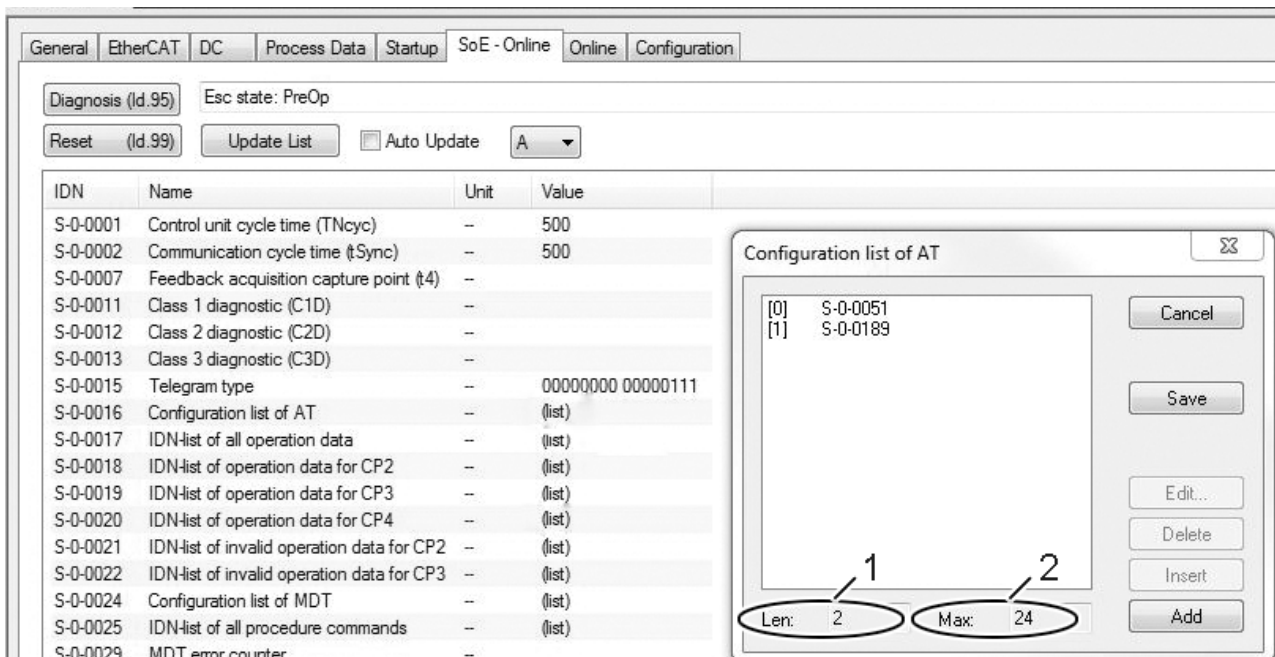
General | EtherCAT | DC | Process Data | Startup | SoE - Online | Online | Configuration

Diagnosis (Id.95) | Esc state: PreOp

Reset (Id.99) | Update List | Auto Update | A

| IDN | Name | Unit | Value |
|---|---|---|---|
| S-0-0001 | Control unit cycle time (TNcyc) | -- | 500 |
| S-0-0002 | Communication cycle time (tSync) | -- | 500 |
| S-0-0007 | Feedback acquisition capture point (t4) | -- | |
| S-0-0011 | Class 1 diagnostic (C1D) | -- | |
| S-0-0012 | Class 2 diagnostic (C2D) | -- | |
| S-0-0013 | Class 3 diagnostic (C3D) | -- | |
| S-0-0015 | Telegram type | -- | 00000000 00000111 |
| S-0-0016 | Configuration list of AT | -- | (list) |
| S-0-0017 | IDN-list of all operation data | -- | (list) |
| S-0-0018 | IDN-list of operation data for CP2 | -- | (list) |
| S-0-0019 | IDN-list of operation data for CP3 | -- | (list) |
| S-0-0020 | IDN-list of operation data for CP4 | -- | (list) |
| S-0-0021 | IDN-list of invalid operation data for CP2 | -- | (list) |
| S-0-0022 | IDN-list of invalid operation data for CP3 | -- | (list) |
| S-0-0024 | Configuration list of MDT | -- | (list) |
| S-0-0025 | IDN-list of all procedure commands | -- | (list) |
| S-0-0029 | MDT error counter | -- | |

Configuration list of AT

[0] S-0-0051
[1] S-0-0189

Cancel
Save
Edit...
Delete
Insert
Add

1
2

Len: 2
Max: 24